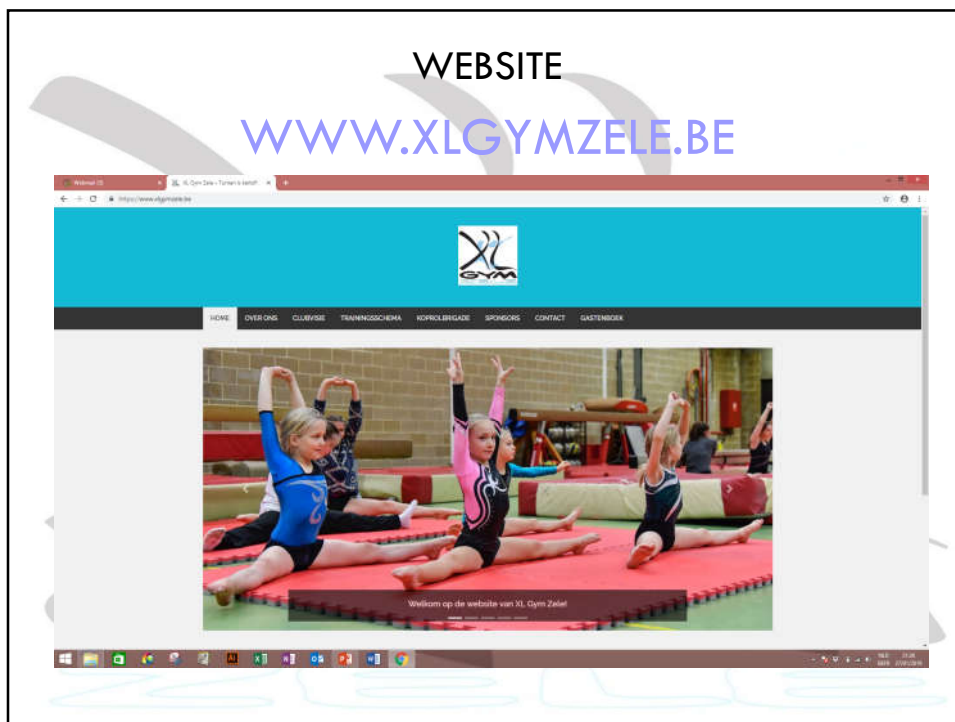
WEBSITE

WWW.XLGYMZELE.BE

Webmail (3)

XL Gym Zele - Turnen is leuk!

https://www.xlgymzele.be

XL GYM

HOME

OVER ONS

CLUBVISIE

TRAININGSSCHEMA

KOPROLBRIGADE

SPONSORS

CONTACT

GASTENBOEK

Welkom op de website van XL Gym Zele!

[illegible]